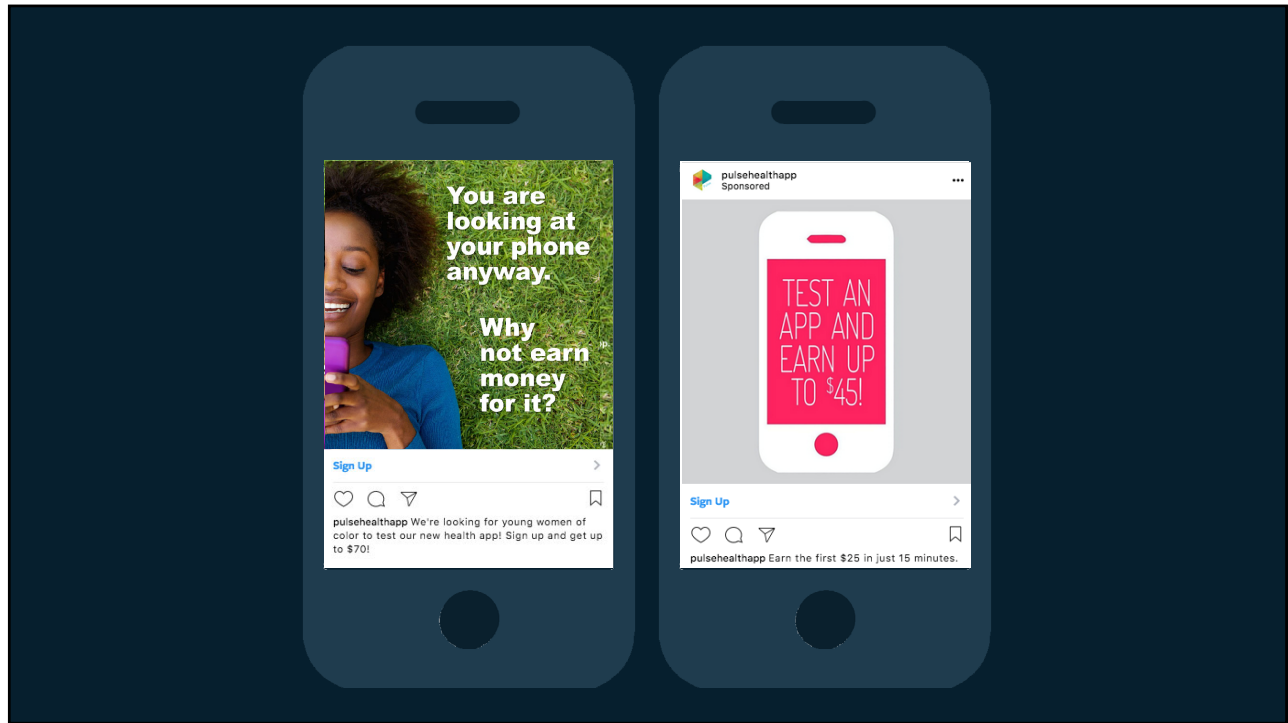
You are looking at your phone anyway.

Why not earn money for it?

Sign Up

pulsehealthapp We're looking for young women of color to test our new health app! Sign up and get up to $70!

pulsehealthapp
Sponsored

TEST AN APP AND EARN UP TO $45!

Sign Up

pulsehealthapp Earn the first $25 in just 15 minutes.